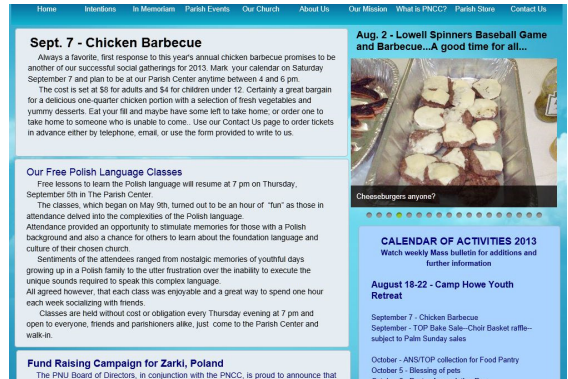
Home Intentions In Memoriam Parish Events Our Church About Us Our Mission What is PNCC? Parish Store Contact Us

Sept. 7 - Chicken Barbecue

Always a favorite, first response to this year's annual chicken barbecue promises to be another of our successful social gatherings for 2013. Mark your calendar on Saturday September 7 and plan to be at our Parish Center anytime between 4 and 6 pm.

The cost is set at $8 for adults and $4 for children under 12. Certainly a great bargain for a delicious one-quarter chicken portion with a selection of fresh vegetables and yummy desserts. Eat your fill and maybe have some left to take home; or order one to take home to someone who is unable to come.. Use our Contact Us page to order tickets in advance either by telephone, email, or use the form provided to write to us.

Our Free Polish Language Classes

Free lessons to learn the Polish language will resume at 7 pm on Thursday, September 5th in The Parish Center.

The classes, which began on May 9th, turned out to be an hour of "fun" as those in attendance delved into the complexities of the Polish language.

Attendance provided an opportunity to stimulate memories for those with a Polish background and also a chance for others to learn about the foundation language and culture of their chosen church.

Sentiments of the attendees ranged from nostalgic memories of youthful days growing up in a Polish family to the utter frustration over the inability to execute the unique sounds required to speak this complex language.

All agreed however, that each class was enjoyable and a great way to spend one hour each week socializing with friends.

Classes are held without cost or obligation every Thursday evening at 7 pm and open to everyone, friends and parishioners alike, just come to the Parish Center and walk-in.

Fund Raising Campaign for Zarki, Poland

The PNU Board of Directors, in conjunction with the PNCC, is proud to announce that

Aug. 2 - Lowell Spinners Baseball Game and Barbecue...A good time for all...

Cheeseburgers anyone?

CALENDAR OF ACTIVITIES 2013

Watch weekly Mass bulletin for additions and further information

August 18-22 - Camp Howe Youth Retreat

September 7 - Chicken Barbecue
September - TOP Bake Sale--Choir Basket raffle-- subject to Palm Sunday sales

October - ANS/TOP collection for Food Pantry
October 5 - Blessing of pets
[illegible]